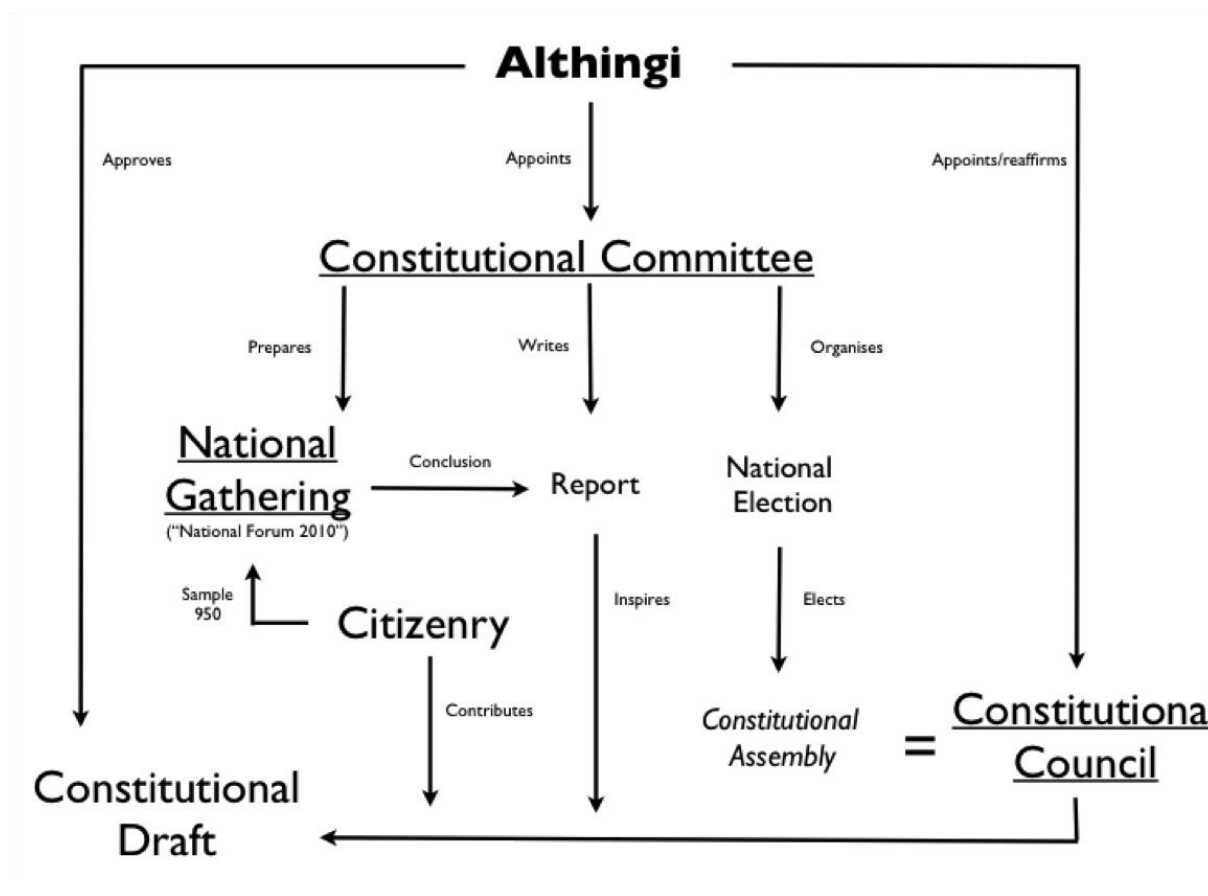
Althingi

Approves

Appoints

Appoints/reaffirms

Constitutional Committee

Prepares

Writes

Organises

National Gathering
("National Forum 2010")

Conclusion

Report

National Election

Sample 950

Citizenry

Inspires

Elects

Contributes

Constitutional Assembly

=

Constitutiona
Council

Constitutional Draft